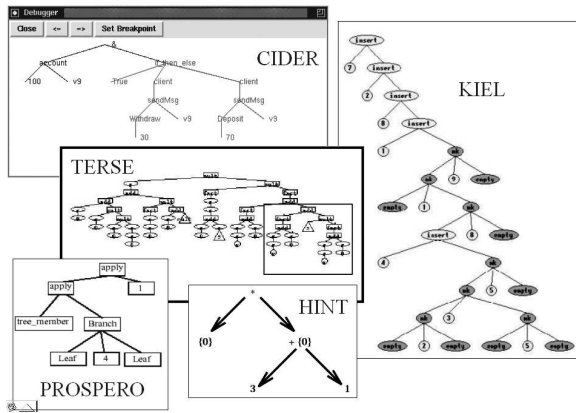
Debugger

Close <- => Set Breakpoint

CIDER

&

account

if_then_else

100 v9

True client client

sendMsg sendMsg

Withdraw v9 Deposit v9

30 70

KIEL

insert

7 insert

2 insert

8 insert

1 mk

mk 9 empty

empty 1 mk

insert 8 empty

4 mk

mk 5 empty

mk 3 mk

empty 2 empty empty 5 empty

TERSE

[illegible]

PROSPERO

apply

apply 1

tree_member Branch

Leaf 4 Leaf

HINT

*

{0} + {0}

3 1